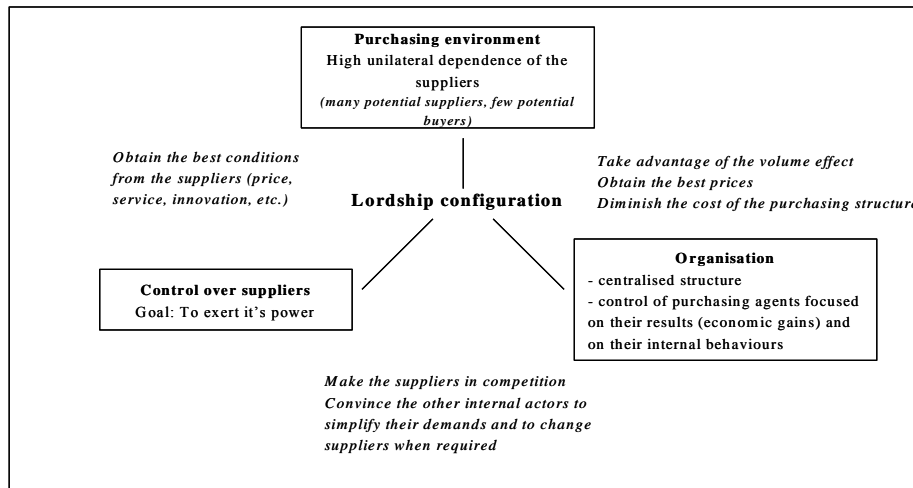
Purchasing environment
High unilateral dependence of the suppliers
(many potential suppliers, few potential buyers)

Obtain the best conditions from the suppliers (price, service, innovation, etc.)

Lordship configuration

Take advantage of the volume effect
Obtain the best prices
Diminish the cost of the purchasing structure

Control over suppliers
Goal: To exert it's power

Organisation
- centralised structure
- control of purchasing agents focused on their results (economic gains) and on their internal behaviours

Make the suppliers in competition
Convince the other internal actors to simplify their demands and to change suppliers when required